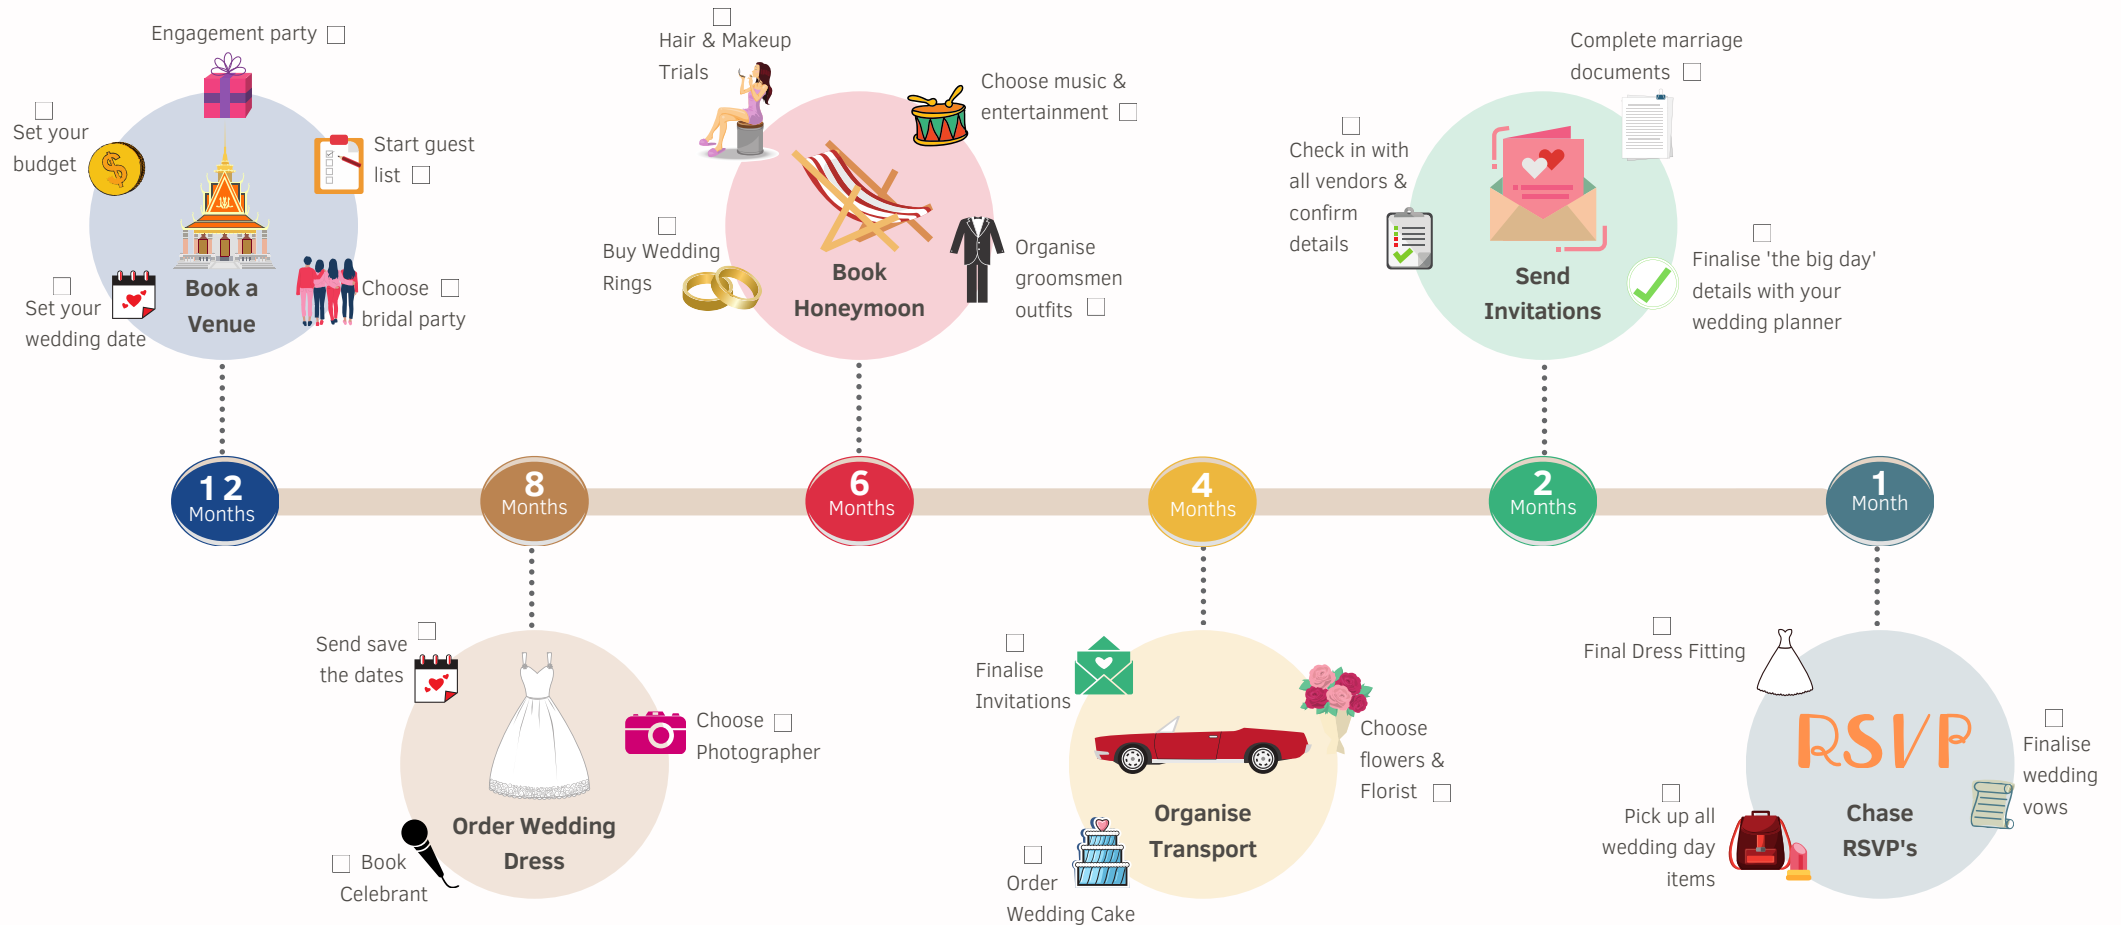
Engagement party

Set your budget

Book a Venue

Start guest list

Set your wedding date

Choose bridal party

Hair & Makeup Trials

Choose music & entertainment

Buy Wedding Rings

Book Honeymoon

Organise groomsmen outfits

Complete marriage documents

Check in with all vendors & confirm details

Send Invitations

Finalise 'the big day' details with your wedding planner

12 Months

8 Months

6 Months

4 Months

2 Months

1 Month

Send save the dates

Order Wedding Dress

Choose Photographer

Book Celebrant

Finalise Invitations

Organise Transport

Choose flowers & Florist

Order Wedding Cake

Final Dress Fitting

RSVP

Chase RSVP's

Finalise wedding vows

Pick up all wedding day items